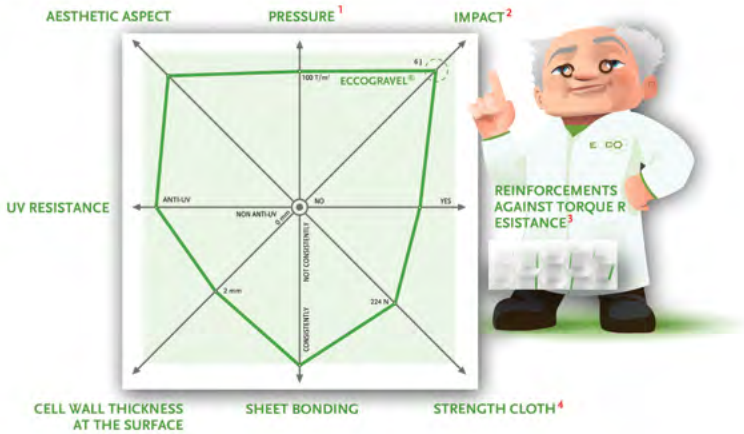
AESTHETIC ASPECT

PRESSURE $^1$

IMPACT $^2$

100 T/m²

6 J

ECCOGRAVEL®

UV RESISTANCE

ANTI-UV

NON ANTI-UV

NO

YES

0 mm

NOT CONSISTENTLY

2 mm

224 N

CONSISTENTLY

E CO

REINFORCEMENTS AGAINST TORQUE R ESISTANCE $^3$

CELL WALL THICKNESS AT THE SURFACE

SHEET BONDING

STRENGTH CLOTH $^4$